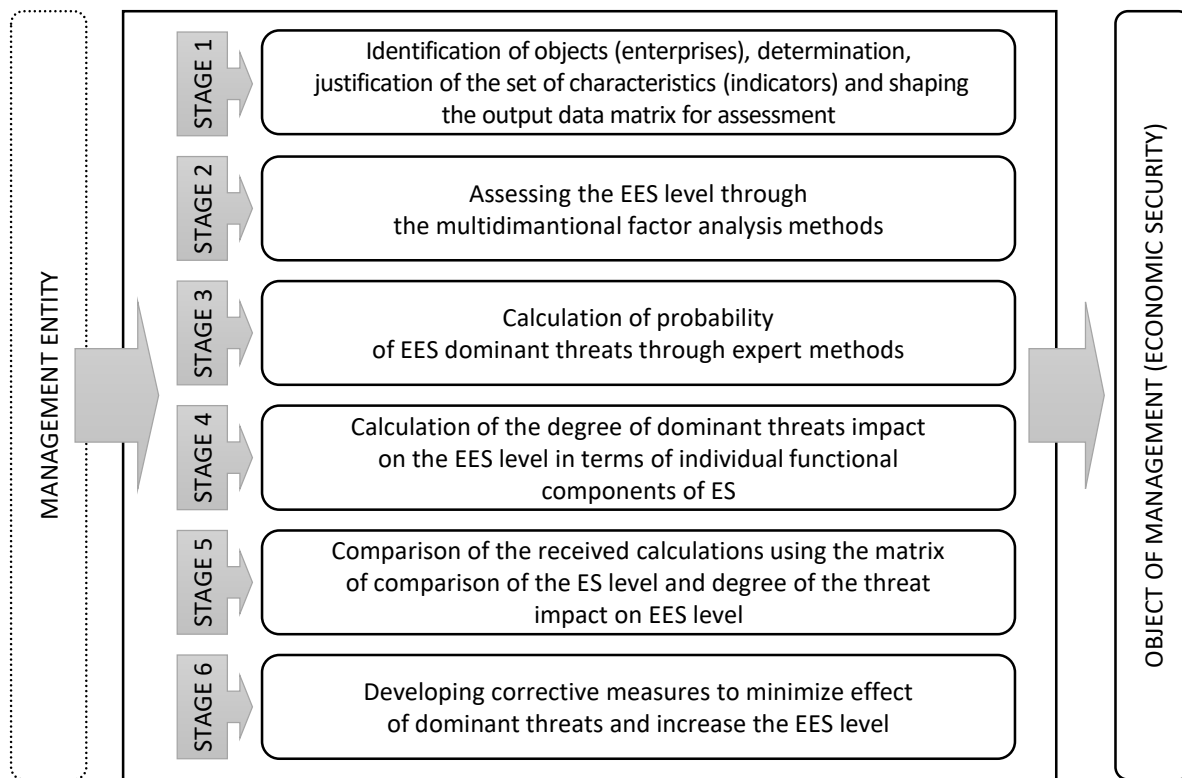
MANAGEMENT ENTITY

STAGE 1
Identification of objects (enterprises), determination, justification of the set of characteristics (indicators) and shaping the output data matrix for assessment

STAGE 2
Assessing the EES level through the multidimantional factor analysis methods

STAGE 3
Calculation of probability of EES dominant threats through expert methods

STAGE 4
Calculation of the degree of dominant threats impact on the EES level in terms of individual functional components of ES

STAGE 5
Comparison of the received calculations using the matrix of comparison of the ES level and degree of the threat impact on EES level

STAGE 6
Developing corrective measures to minimize effect of dominant threats and increase the EES level

OBJECT OF MANAGEMENT (ECONOMIC SECURITY)